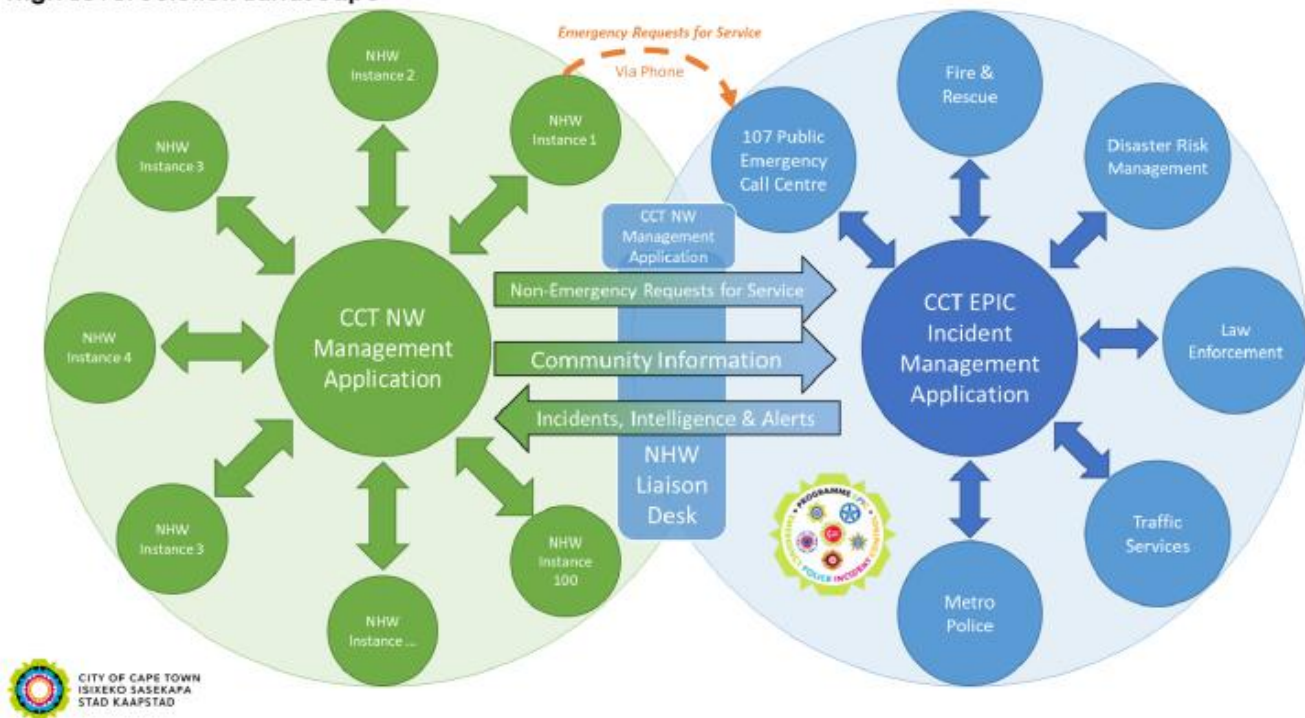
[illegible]

Emergency Requests for Service

Via Phone

NHW Instance 2

NHW Instance 1

NHW Instance 3

CCT NW Management Application

NHW Instance 4

NHW Instance 3

NHW Instance ...

NHW Instance 100

CCT NW Management Application

Non-Emergency Requests for Service

Community Information

Incidents, Intelligence & Alerts

NHW Liaison Desk

Fire & Rescue

107 Public Emergency Call Centre

Disaster Risk Management

CCT EPIC Incident Management Application

Law Enforcement

Traffic Services

Metro Police

PROGRAMME EPIC

CITY OF CAPE TOWN
ISIXEKO SASEKAPA
STAD KAAPSTAD